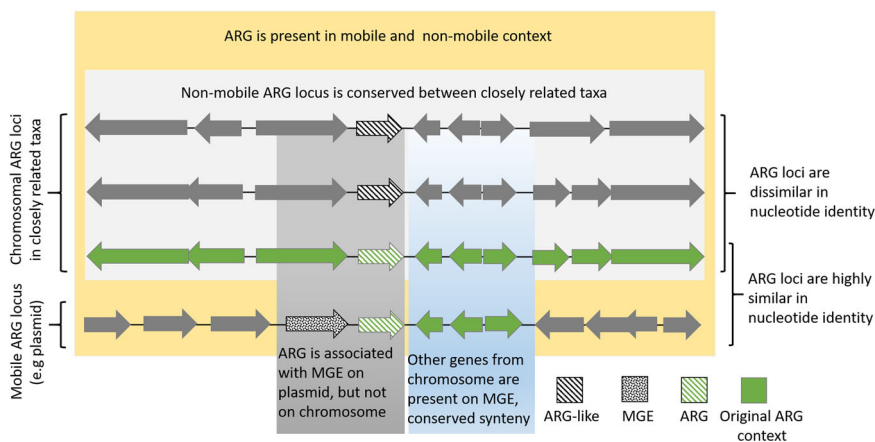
ARG is present in mobile and non-mobile context

Non-mobile ARG locus is conserved between closely related taxa

Chromosomal ARG loci in closely related taxa

Mobile ARG locus (e.g plasmid)

ARG loci are dissimilar in nucleotide identity

ARG loci are highly similar in nucleotide identity

ARG is associated with MGE on plasmid, but not on chromosome

Other genes from chromosome are present on MGE, conserved synteny

ARG-like

MGE

ARG

Original ARG context